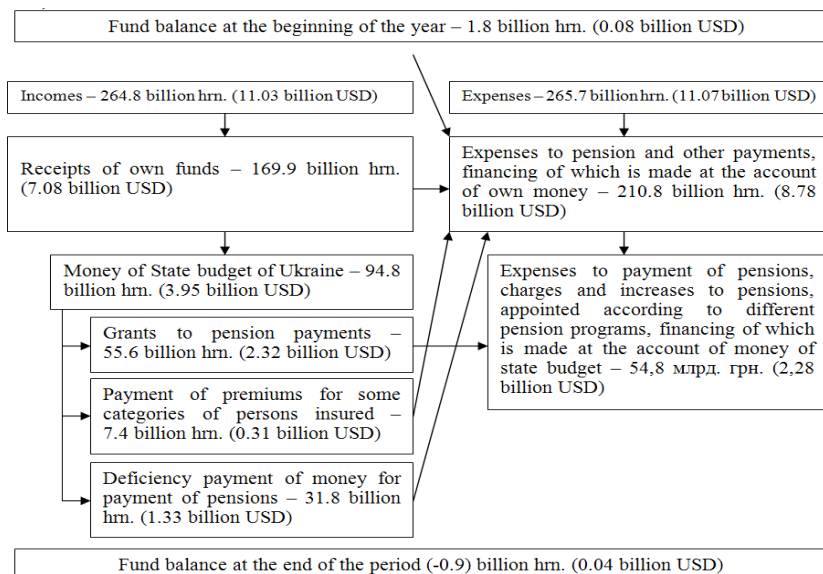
Fund balance at the beginning of the year – 1.8 billion hrn. (0.08 billion USD)

Incomes – 264.8 billion hrn. (11.03 billion USD)

Expenses – 265.7 billion hrn. (11.07 billion USD)

Receipts of own funds – 169.9 billion hrn. (7.08 billion USD)

Expenses to pension and other payments, financing of which is made at the account of own money – 210.8 billion hrn. (8.78 billion USD)

Money of State budget of Ukraine – 94.8 billion hrn. (3.95 billion USD)

Expenses to payment of pensions, charges and increases to pensions, appointed according to different pension programs, financing of which is made at the account of money of state budget – 54,8 млрд. грн. (2,28 billion USD)

Grants to pension payments – 55.6 billion hrn. (2.32 billion USD)

Payment of premiums for some categories of persons insured – 7.4 billion hrn. (0.31 billion USD)

Deficiency payment of money for payment of pensions – 31.8 billion hrn. (1.33 billion USD)

Fund balance at the end of the period (-0.9) billion hrn. (0.04 billion USD)